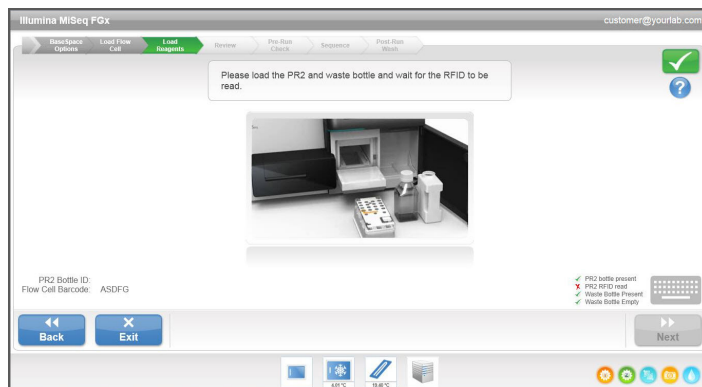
Illumina MiSeq FGx

customer@yourlab.com

BaseSpace Options
Load Flow Cell
Load Reagents
Review
Pre-Run Check
Sequence
Post-Run Wash

Please load the PR2 and waste bottle and wait for the RFID to be read.

PR2 Bottle ID:
Flow Cell Barcode: ASDFG

✓ PR2 bottle present
✗ PR2 RFID read
✓ Waste Bottle Present
✓ Waste Bottle Empty

Back

Exit

Next

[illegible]°C

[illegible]°C